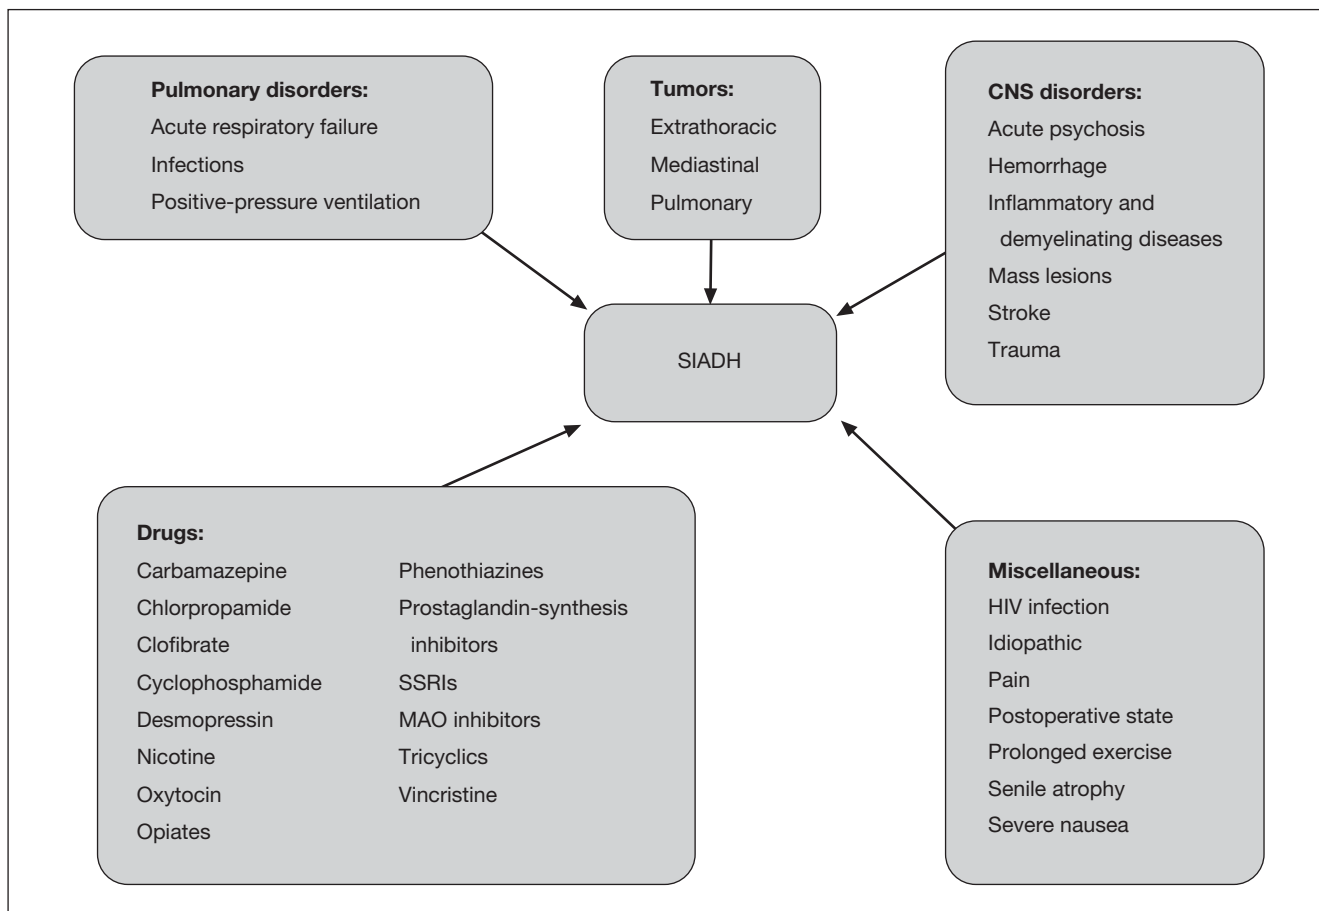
Pulmonary disorders:
Acute respiratory failure
Infections
Positive-pressure ventilation

Tumors:
Extrathoracic
Mediastinal
Pulmonary

CNS disorders:
Acute psychosis
Hemorrhage
Inflammatory and demyelinating diseases
Mass lesions
Stroke
Trauma

SIADH

Drugs:
Carbamazepine
Chlorpropamide
Clofibrate
Cyclophosphamide
Desmopressin
Nicotine
Oxytocin
Opiates
Phenothiazines
Prostaglandin-synthesis inhibitors
SSRIs
MAO inhibitors
Tricyclics
Vincristine

Miscellaneous:
HIV infection
Idiopathic
Pain
Postoperative state
Prolonged exercise
Senile atrophy
Severe nausea